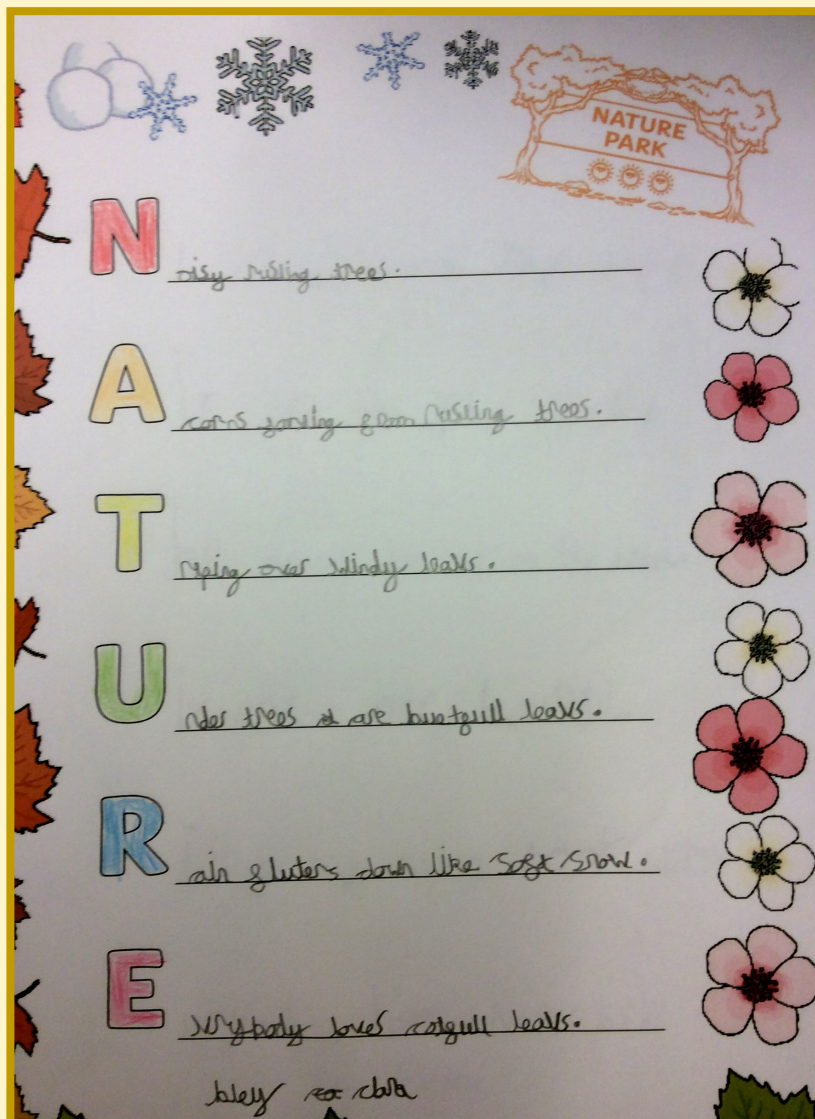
NATURE PARK

N oisy rusling trees.

A corns faling from rusling trees.

T riping over windy leavs.

U nder trees are buetefull leavs.

R ain fluters down like soft snow.

E verybody loves colerfull leavs.

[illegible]